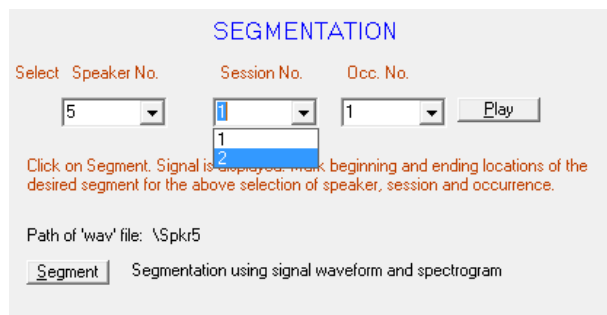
SEGMENTATION

Select Speaker No. Session No. Occ. No.

5 1 1 Play

1
2

Click on Segment. Signal is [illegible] beginning and ending locations of the desired segment for the above selection of speaker, session and occurrence.

Path of 'wav' file: \Spkr5

Segment Segmentation using signal waveform and spectrogram